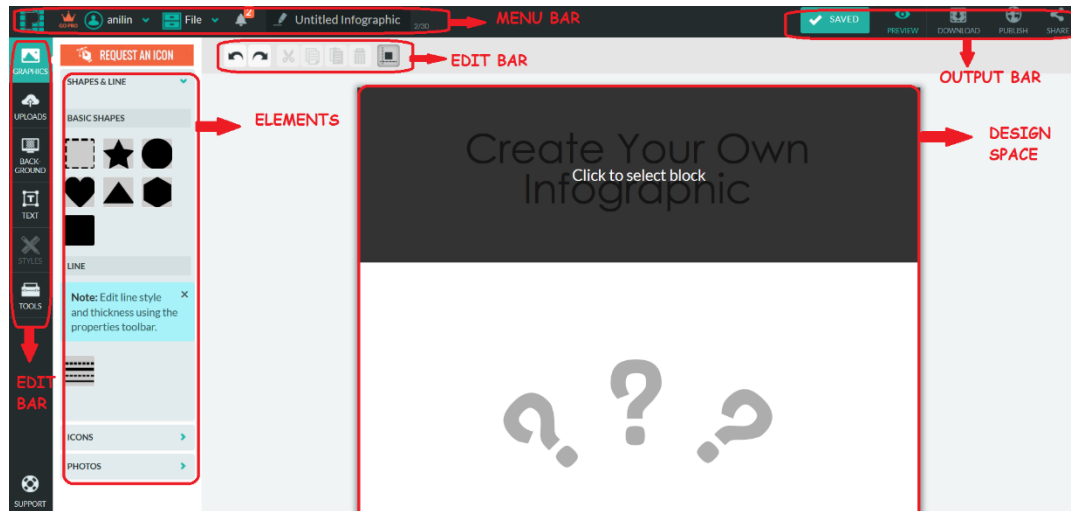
GO PRO anilin File 2 Untitled Infographic 2/30

MENU BAR

SAVED PREVIEW DOWNLOAD PUBLISH SHARE

OUTPUT BAR

GRAPHICS

UPLOADS

BACK-GROUND

TEXT

STYLES

TOOLS

EDIT BAR

SUPPORT

REQUEST AN ICON

SHAPES & LINE

BASIC SHAPES

LINE

Note: Edit line style and thickness using the properties toolbar.

ICONS

PHOTOS

ELEMENTS

EDIT BAR

Create Your Own Infographic

Click to select block

DESIGN SPACE